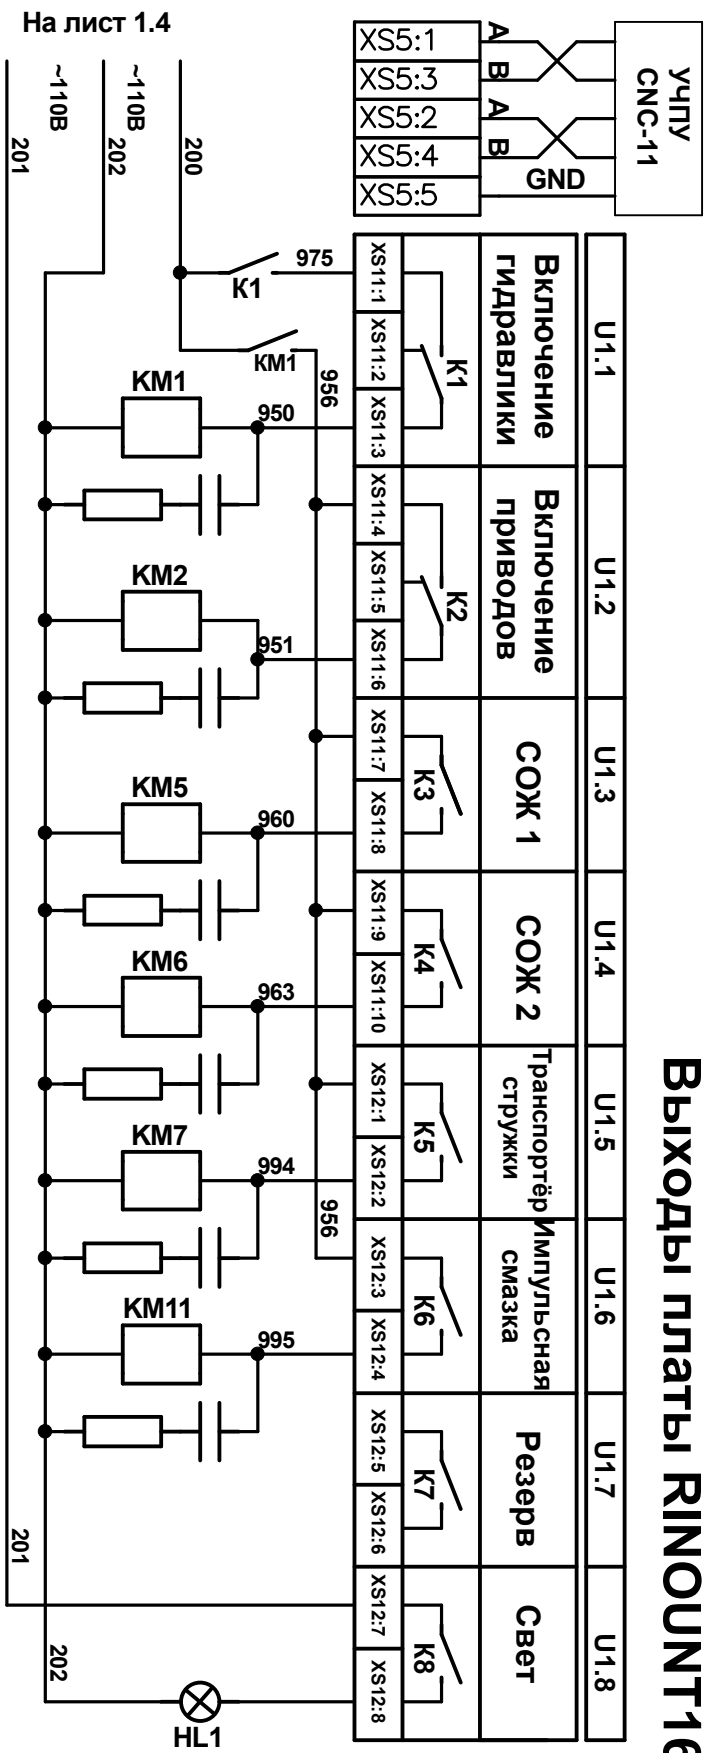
На лист 1.4

~110В
~110В
201
202
200

XS5:1
XS5:3
XS5:2
XS5:4
XS5:5
A
B
A
B
GND
УЧПУ CNC-11

975
K1
KM1
956
KM1
950
KM2
951
KM5
960
KM6
963
KM7
994
956
KM11
995
201
202
HL1

XS11:1
XS11:2
XS11:3
XS11:4
XS11:5
XS11:6
XS11:7
XS11:8
XS11:9
XS11:10
XS12:1
XS12:2
XS12:3
XS12:4
XS12:5
XS12:6
XS12:7
XS12:8

K1
K2
K3
K4
K5
K6
K7
K8

Включение гидравлики
Включение приводов
СОЖ 1
СОЖ 2
Транспортёр стружки
Импульсная смазка
Резерв
Свет

U1.1
U1.2
U1.3
U1.4
U1.5
U1.6
U1.7
U1.8

Выходы платы RINOUNT16